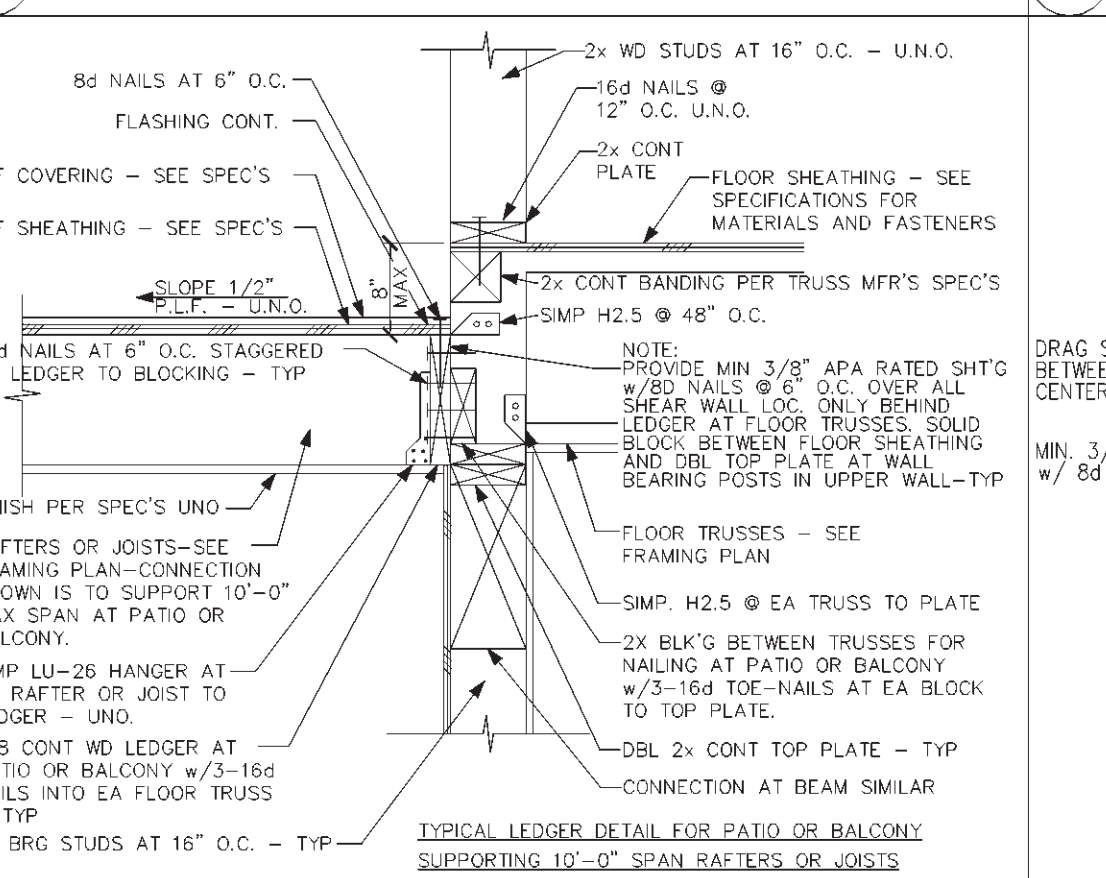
2x WD STUDS AT 16" O.C. – U.N.O.

8d NAILS AT 6" O.C.

16d NAILS @ 12" O.C. U.N.O.

FLASHING CONT.

2x CONT PLATE

T COVERING – SEE SPEC'S

FLOOR SHEATHING – SEE SPECIFICATIONS FOR MATERIALS AND FASTENERS

T SHEATHING – SEE SPEC'S

8" MAX

2x CONT BANDING PER TRUSS MFR'S SPEC'S

SLOPE 1/2" P.L.F. – U.N.O.

SIMP H2.5 @ 48" O.C.

d NAILS AT 6" O.C. STAGGERED LEDGER TO BLOCKING – TYP

NOTE: PROVIDE MIN 3/8" APA RATED SHT'G w/8D NAILS @ 6" O.C. OVER ALL SHEAR WALL LOC. ONLY BEHIND LEDGER AT FLOOR TRUSSES. SOLID BLOCK BETWEEN FLOOR SHEATHING AND DBL TOP PLATE AT WALL BEARING POSTS IN UPPER WALL–TYP

DRAG S BETWEE CENTER

MIN. 3/ w/ 8d

IISH PER SPEC'S UNO

FLOOR TRUSSES – SEE FRAMING PLAN

FTERS OR JOISTS–SEE AMING PLAN–CONNECTION OWN IS TO SUPPORT 10'–0" AX SPAN AT PATIO OR LCONY.

SIMP. H2.5 @ EA TRUSS TO PLATE

MP LU–26 HANGER AT RAFTER OR JOIST TO DGER – UNO.

2X BLK'G BETWEEN TRUSSES FOR NAILING AT PATIO OR BALCONY w/3–16d TOE–NAILS AT EA BLOCK TO TOP PLATE.

8 CONT WD LEDGER AT TIO OR BALCONY w/3–16d ILS INTO EA FLOOR TRUSS TYP

DBL 2x CONT TOP PLATE – TYP

CONNECTION AT BEAM SIMILAR

BRG STUDS AT 16" O.C. – TYP

TYPICAL LEDGER DETAIL FOR PATIO OR BALCONY SUPPORTING 10'–0" SPAN RAFTERS OR JOISTS